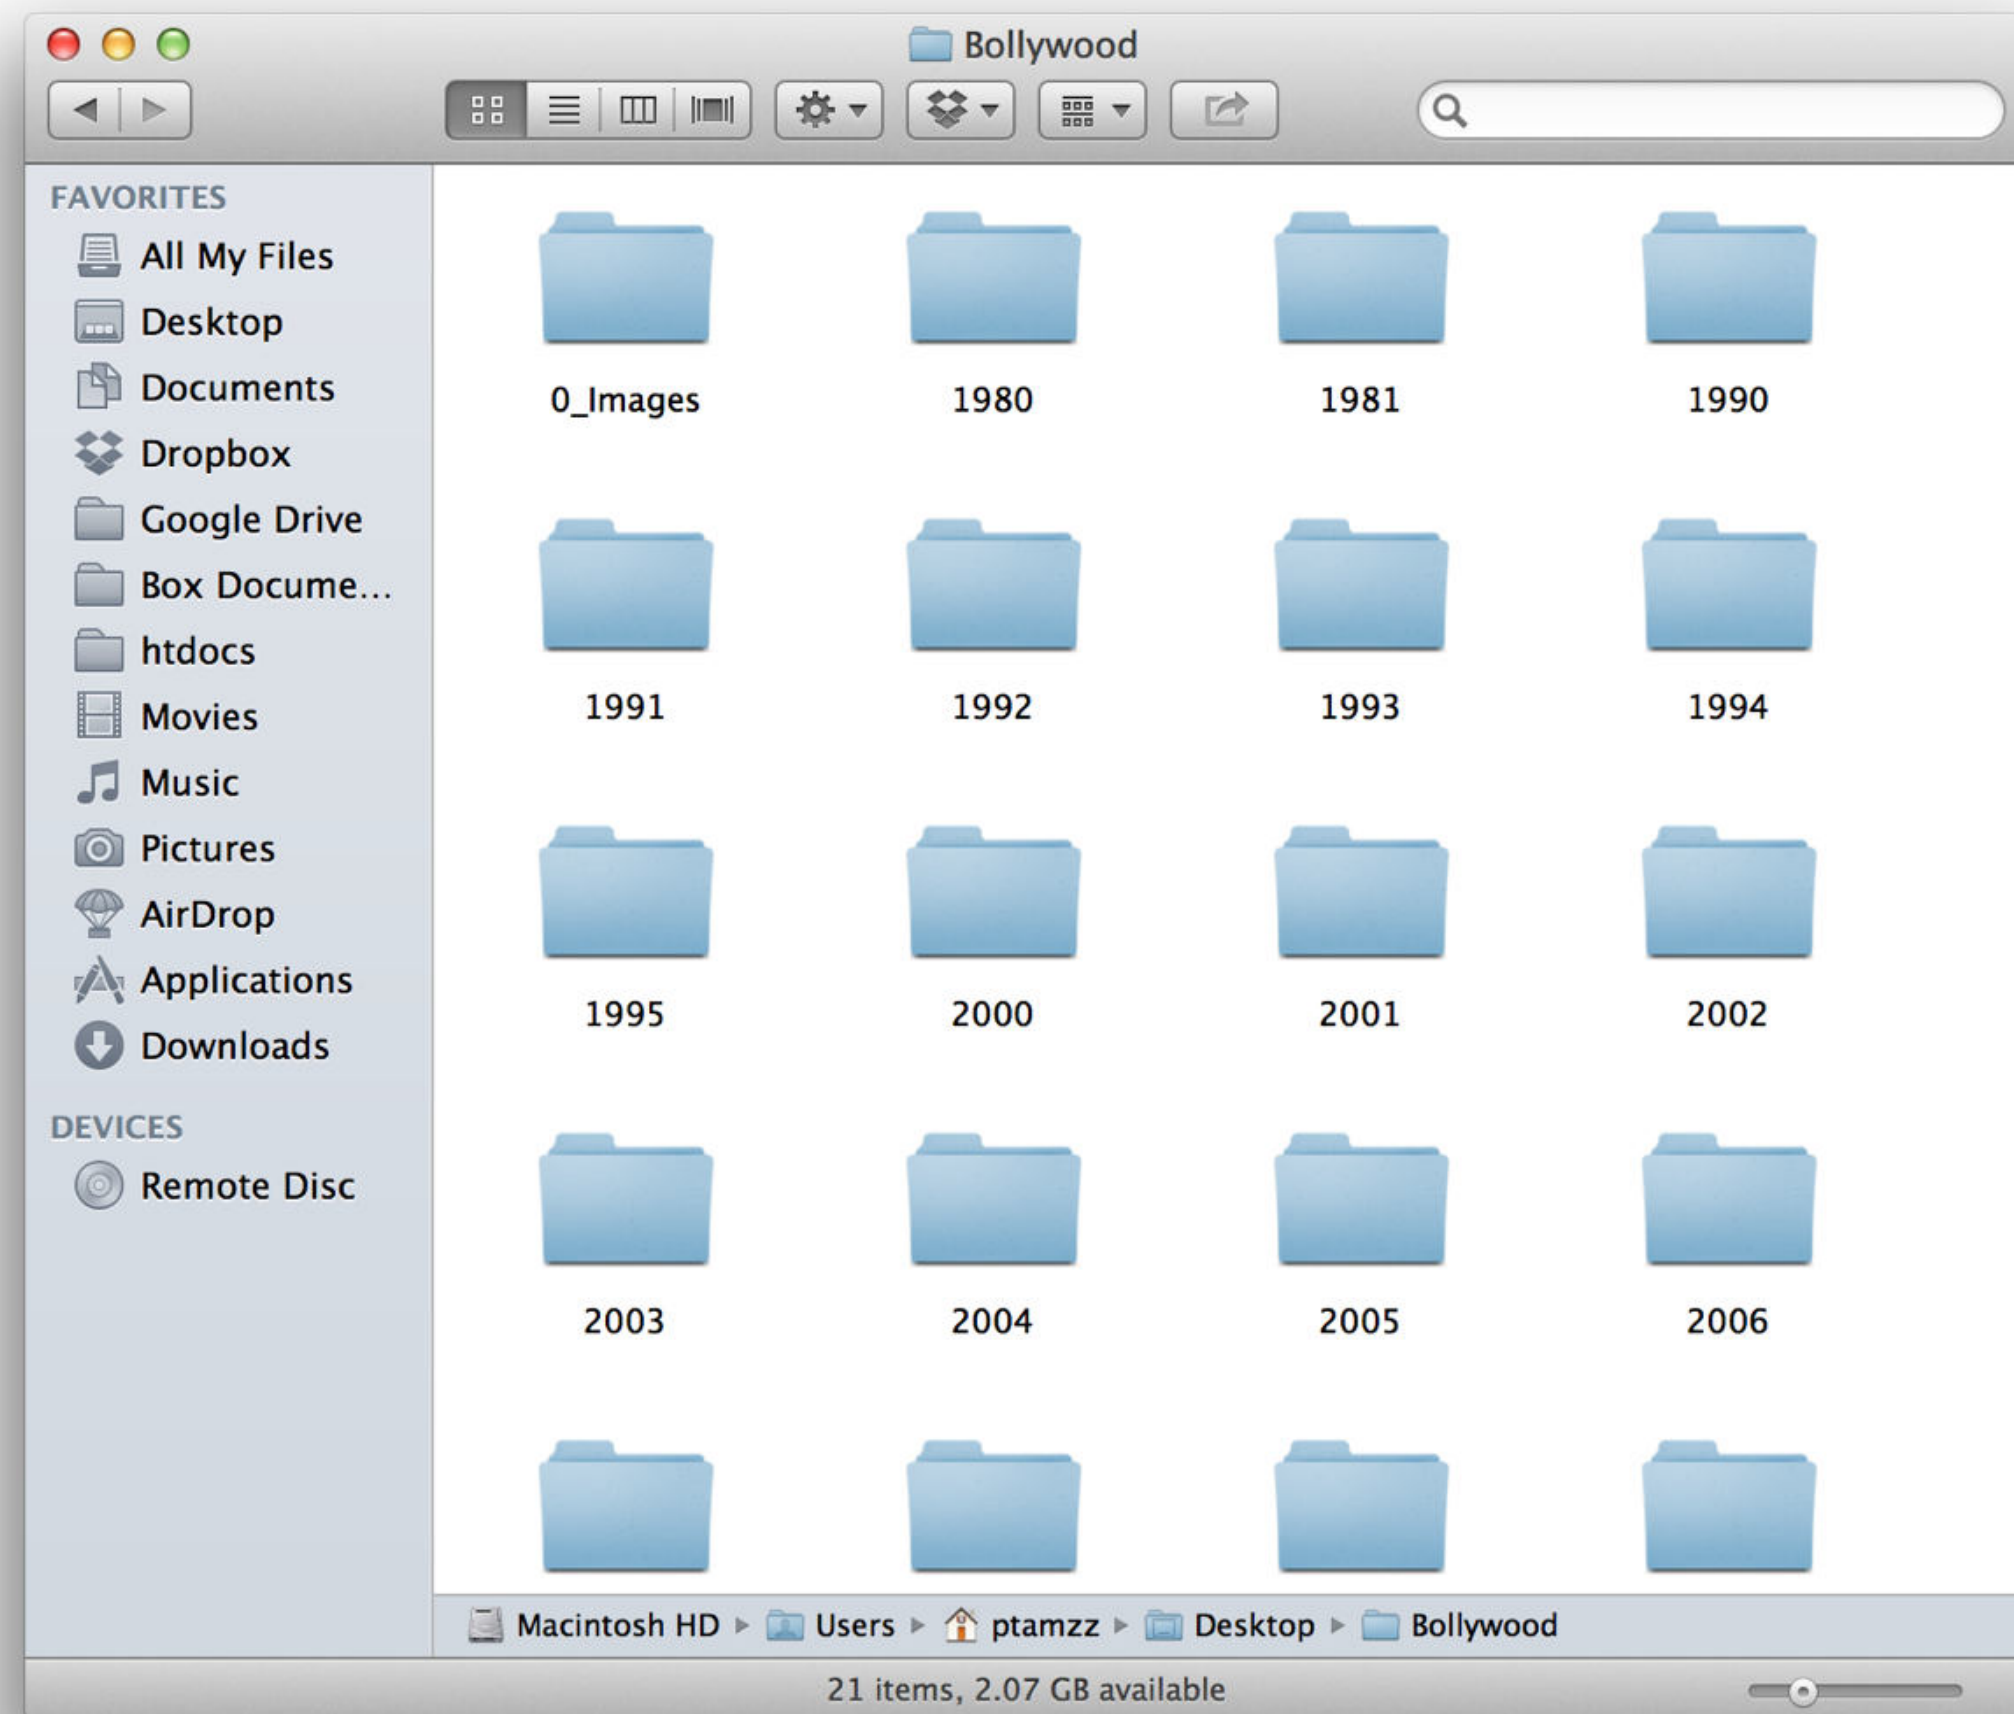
Bollywood

FAVORITES
All My Files
Desktop
Documents
Dropbox
Google Drive
Box Docume...
htdocs
Movies
Music
Pictures
AirDrop
Applications
Downloads

DEVICES
Remote Disc

0_Images
1980
1981
1990
1991
1992
1993
1994
1995
2000
2001
2002
2003
2004
2005
2006

Macintosh HD ▸ Users ▸ ptamzz ▸ Desktop ▸ Bollywood

21 items, 2.07 GB available